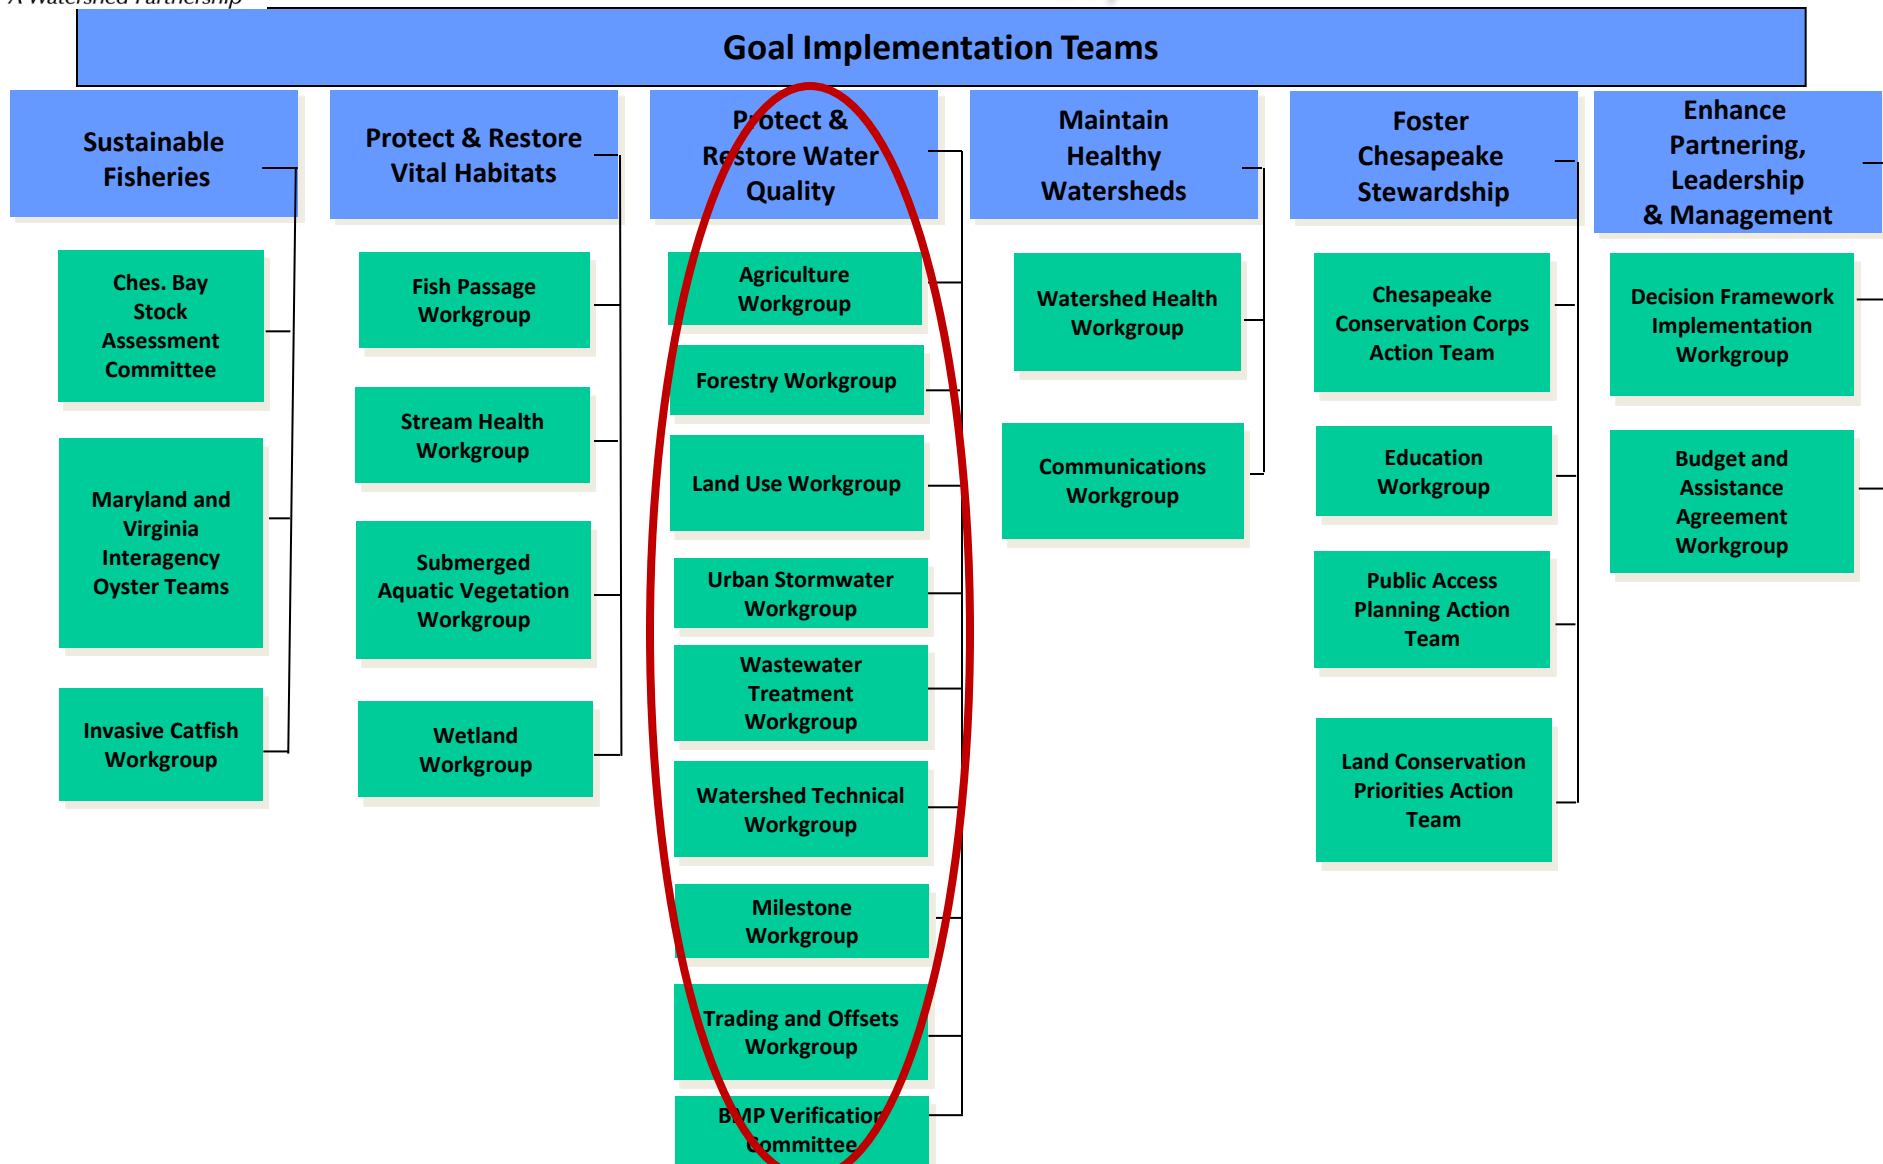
A Watershed Partnership

Goal Implementation Teams

Sustainable Fisheries

Ches. Bay Stock Assessment Committee

Maryland and Virginia Interagency Oyster Teams

Invasive Catfish Workgroup

Protect & Restore Vital Habitats

Fish Passage Workgroup

Stream Health Workgroup

Submerged Aquatic Vegetation Workgroup

Wetland Workgroup

Protect & Restore Water Quality

Agriculture Workgroup

Forestry Workgroup

Land Use Workgroup

Urban Stormwater Workgroup

Wastewater Treatment Workgroup

Watershed Technical Workgroup

Milestone Workgroup

Trading and Offsets Workgroup

BMP Verification Committee

Maintain Healthy Watersheds

Watershed Health Workgroup

Communications Workgroup

Foster Chesapeake Stewardship

Chesapeake Conservation Corps Action Team

Education Workgroup

Public Access Planning Action Team

Land Conservation Priorities Action Team

Enhance Partnering, Leadership & Management

Decision Framework Implementation Workgroup

Budget and Assistance Agreement Workgroup